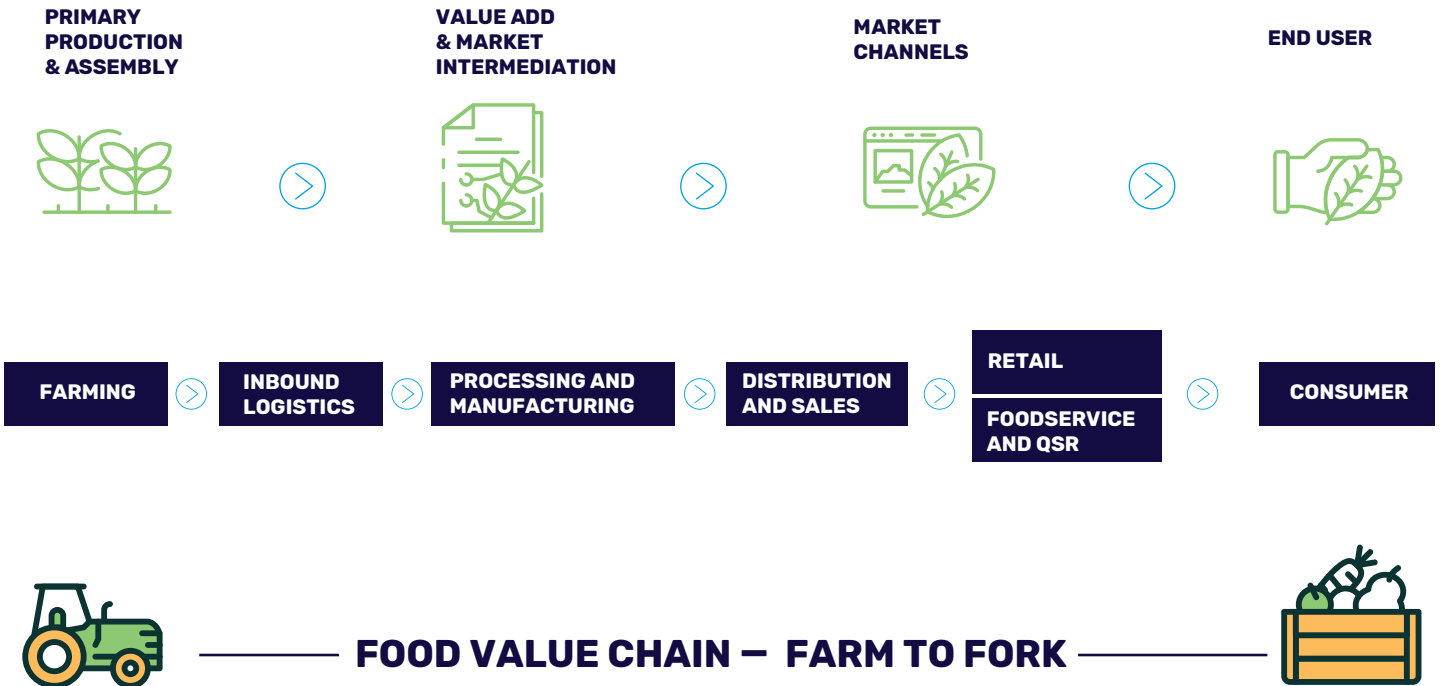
PRIMARY PRODUCTION & ASSEMBLY

VALUE ADD & MARKET INTERMEDIATION

MARKET CHANNELS

END USER

FARMING

INBOUND LOGISTICS

PROCESSING AND MANUFACTURING

DISTRIBUTION AND SALES

RETAIL

FOODSERVICE AND QSR

CONSUMER

FOOD VALUE CHAIN – FARM TO FORK